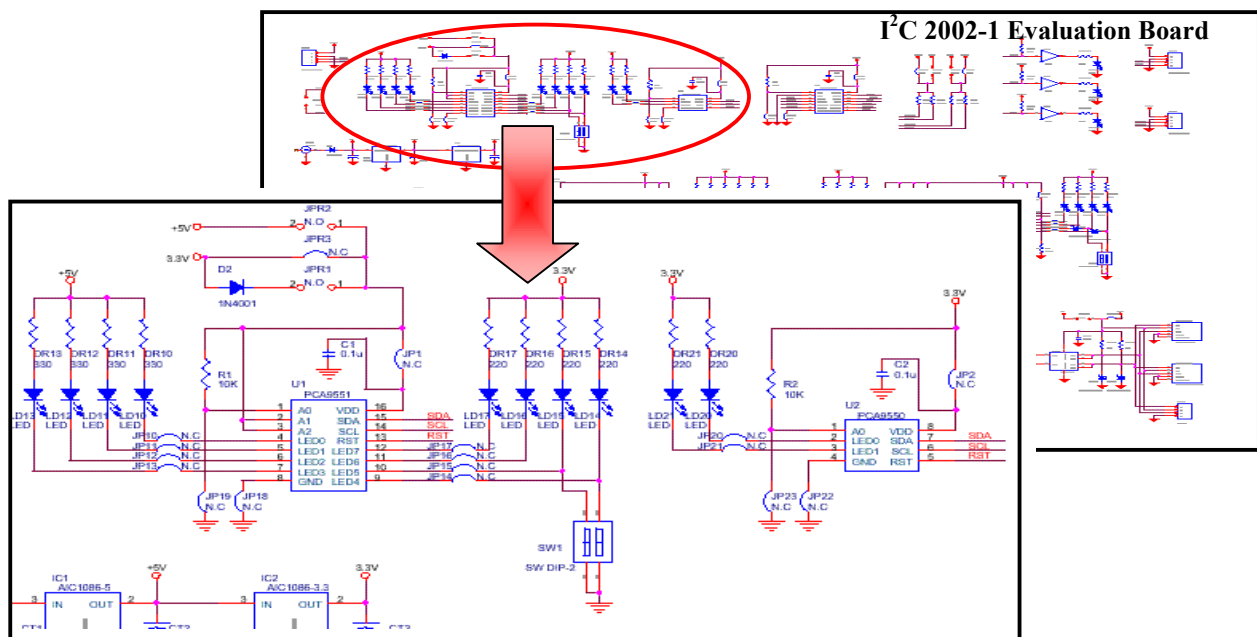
I$^2$C 2002-1 Evaluation Board

+5V
JPR2
2 N.O 1
3.3V
JPR3
N.C
D2
JPR1
2 N.O 1
1N4001
+5V
DR13 330
DR12 330
DR11 330
DR10 330
R1 10K
C1 0.1u
JP1 N.C
U1
PCA9551
1 A0 VDD 16
2 A1 SDA 15
3 A2 SCL 14
4 LED0 RST 13
5 LED1 LED7 12
6 LED2 LED6 11
7 LED3 LED5 10
8 GND LED4 9
SDA
SCL
RST
LD13 LED
LD12 LED
LD11 LED
LD10 LED
JP10 N.C
JP11 N.C
JP12 N.C
JP13 N.C
JP17 N.C
JP16 N.C
JP15 N.C
JP14 N.C
JP19 N.C
JP18 N.C
3.3V
DR17 220
DR16 220
DR15 220
DR14 220
LD17 LED
LD16 LED
LD15 LED
LD14 LED
SW1
SW DIP-2
3.3V
DR21 220
DR20 220
LD21 LED
LD20 LED
JP20 N.C
JP21 N.C
3.3V
R2 10K
C2 0.1u
JP2 N.C
U2
PCA9550
1 A0 VDD 8
2 LED0 SDA 7
3 LED1 SCL 6
4 GND RST 5
SDA
SCL
RST
JP23 N.C
JP22 N.C
IC1
AIC1086-5
3 IN OUT 2
+5V
IC2
AIC1086-3.3
3 IN OUT 2
3.3V
CT1
CT2
CT3